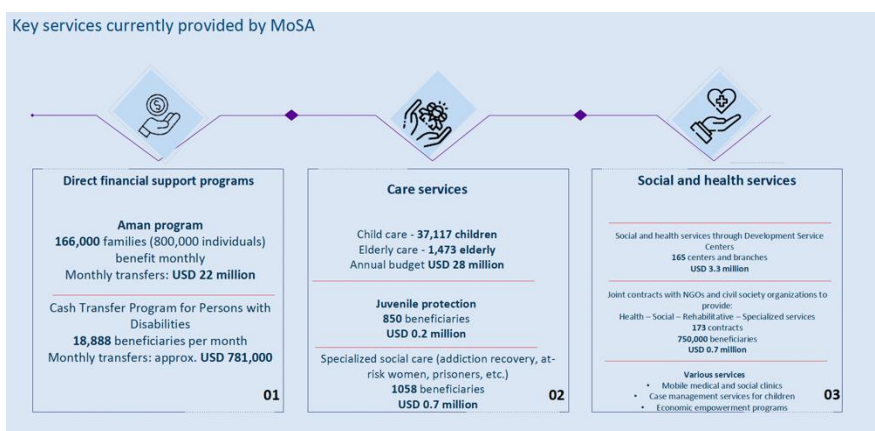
Key services currently provided by MoSA

Direct financial support programs

Aman program
166,000 families (800,000 individuals) benefit monthly
Monthly transfers: USD 22 million

Cash Transfer Program for Persons with Disabilities
18,888 beneficiaries per month
Monthly transfers: approx. USD 781,000

01

Care services

Child care - 37,117 children
Elderly care - 1,473 elderly
Annual budget USD 28 million

Juvenile protection
850 beneficiaries
USD 0.2 million

Specialized social care (addiction recovery, at-risk women, prisoners, etc.)
1058 beneficiaries
USD 0.7 million

02

Social and health services

Social and health services through Development Service Centers
165 centers and branches
USD 3.3 million

Joint contracts with NGOs and civil society organizations to provide:
Health – Social – Rehabilitative – Specialized services
173 contracts
750,000 beneficiaries
USD 0.7 million

Various services
• Mobile medical and social clinics
• Case management services for children
• Economic empowerment programs

03